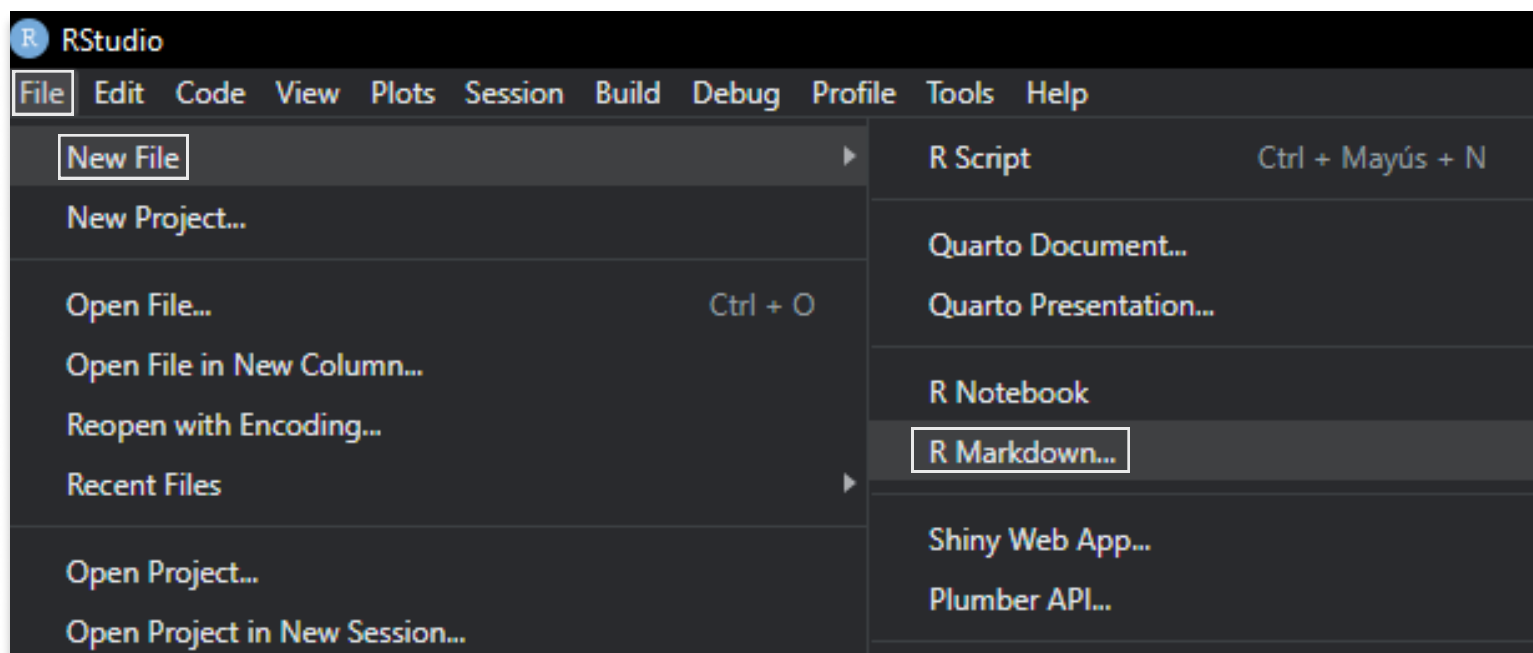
R RStudio

File Edit Code View Plots Session Build Debug Profile Tools Help

New File
New Project...
Open File... Ctrl + O
Open File in New Column...
Reopen with Encoding...
Recent Files
Open Project...
Open Project in New Session...

R Script Ctrl + Mayús + N
Quarto Document...
Quarto Presentation...
R Notebook
R Markdown...
Shiny Web App...
Plumber API...